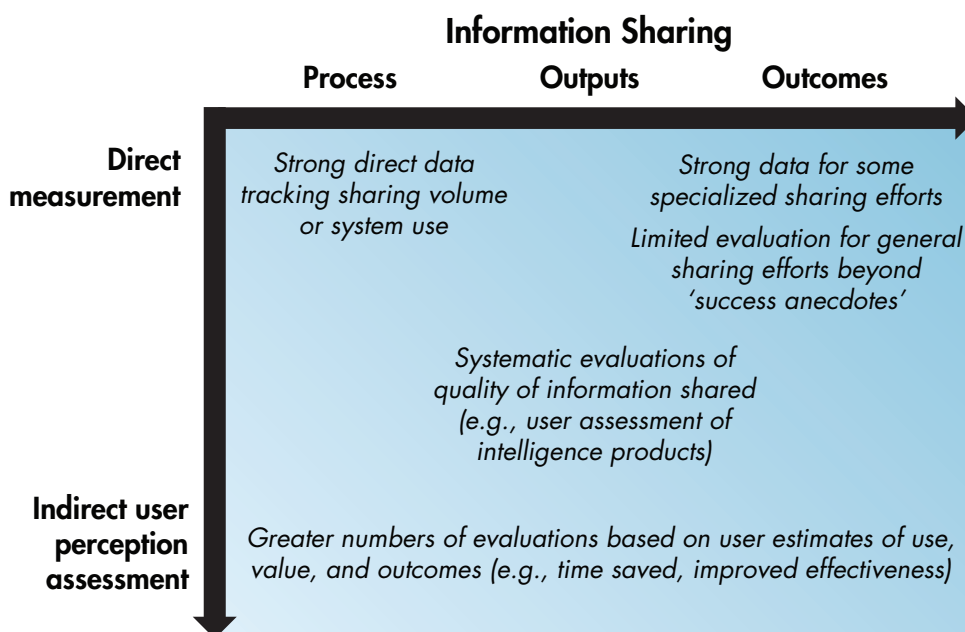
Information Sharing

Process

Outputs

Outcomes

Direct measurement

Indirect user perception assessment

*Strong direct data tracking sharing volume or system use*

*Strong data for some specialized sharing efforts*

*Limited evaluation for general sharing efforts beyond 'success anecdotes'*

*Systematic evaluations of quality of information shared (e.g., user assessment of intelligence products)*

*Greater numbers of evaluations based on user estimates of use, value, and outcomes (e.g., time saved, improved effectiveness)*